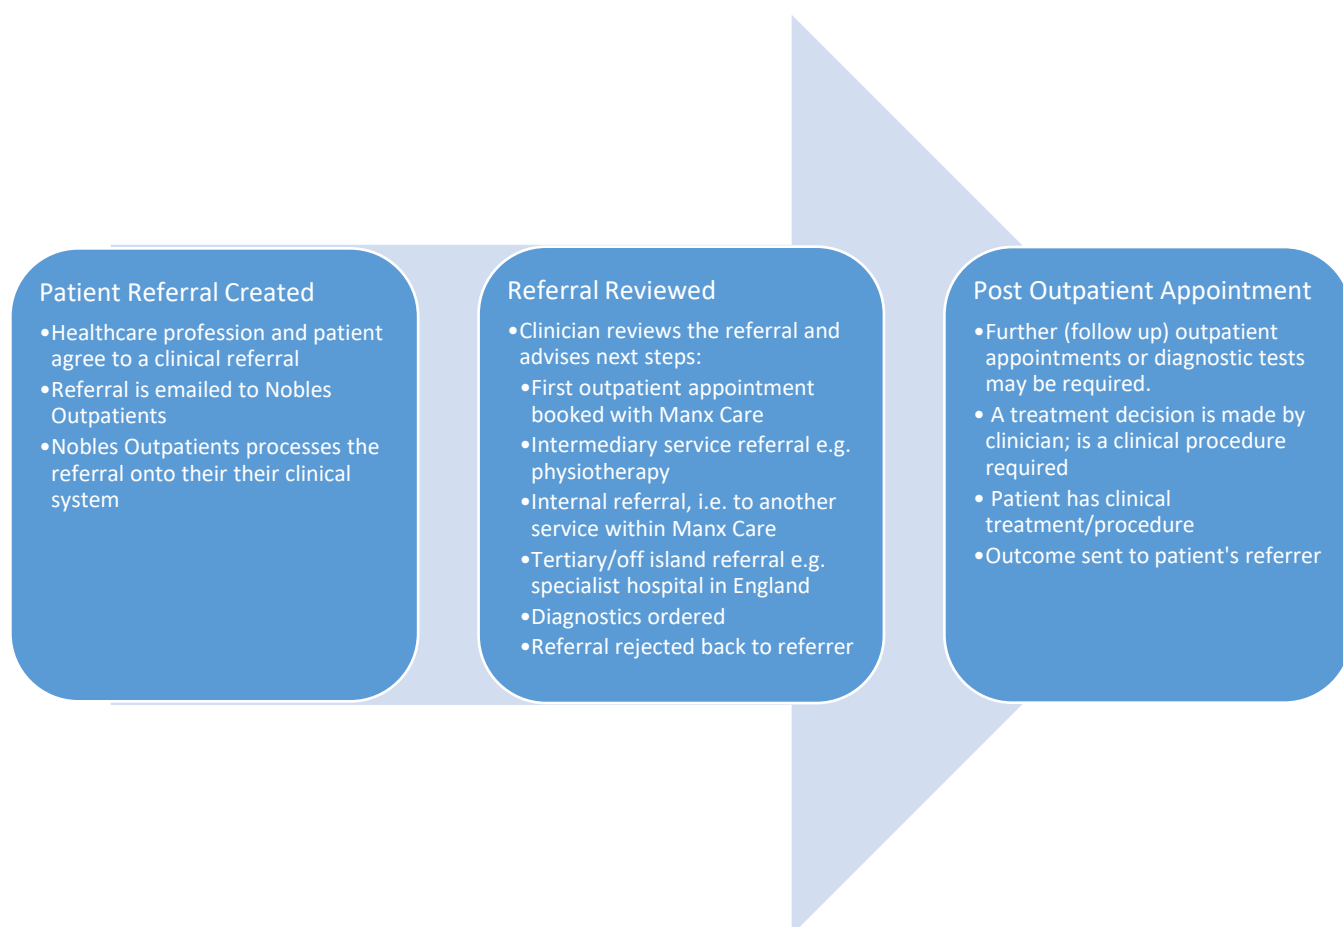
Patient Referral Created

•Healthcare profession and patient agree to a clinical referral
•Referral is emailed to Nobles Outpatients
•Nobles Outpatients processes the referral onto their their clinical system

Referral Reviewed

•Clinician reviews the referral and advises next steps:
•First outpatient appointment booked with Manx Care
•Intermediary service referral e.g. physiotherapy
•Internal referral, i.e. to another service within Manx Care
•Tertiary/off island referral e.g. specialist hospital in England
•Diagnostics ordered
•Referral rejected back to referrer

Post Outpatient Appointment

•Further (follow up) outpatient appointments or diagnostic tests may be required.
• A treatment decision is made by clinician; is a clinical procedure required
• Patient has clinical treatment/procedure
•Outcome sent to patient's referrer